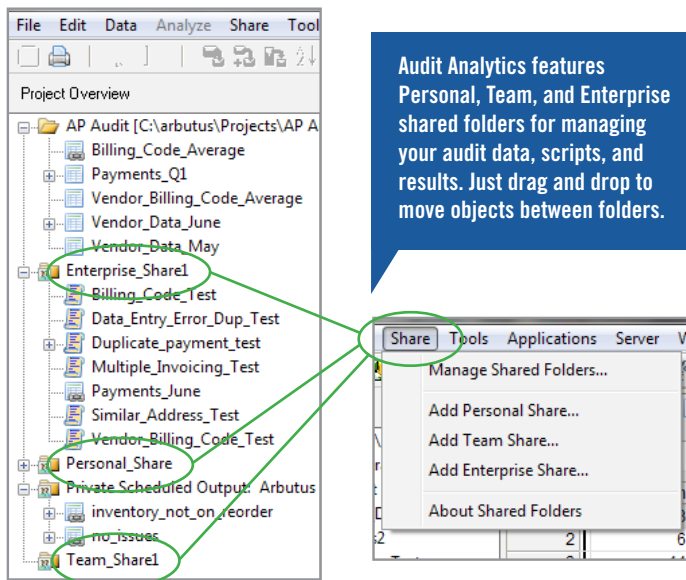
File Edit Data Analyze Share Tool

Project Overview

AP Audit [C:\arbutus\Projects\AP A
Billing_Code_Average
Payments_Q1
Vendor_Billing_Code_Average
Vendor_Data_June
Vendor_Data_May
Enterprise_Share1
Billing_Code_Test
Data_Entry_Error_Dup_Test
Duplicate_payment_test
Multiple_Invoicing_Test
Payments_June
Similar_Address_Test
Vendor_Billing_Code_Test
Personal_Share
Private Scheduled Output: Arbutus
inventory_not_on_reorder
no_issues
Team_Share1

Audit Analytics features Personal, Team, and Enterprise shared folders for managing your audit data, scripts, and results. Just drag and drop to move objects between folders.

Share Tools Applications Server W
Manage Shared Folders...
Add Personal Share...
Add Team Share...
Add Enterprise Share...
About Shared Folders
2 6